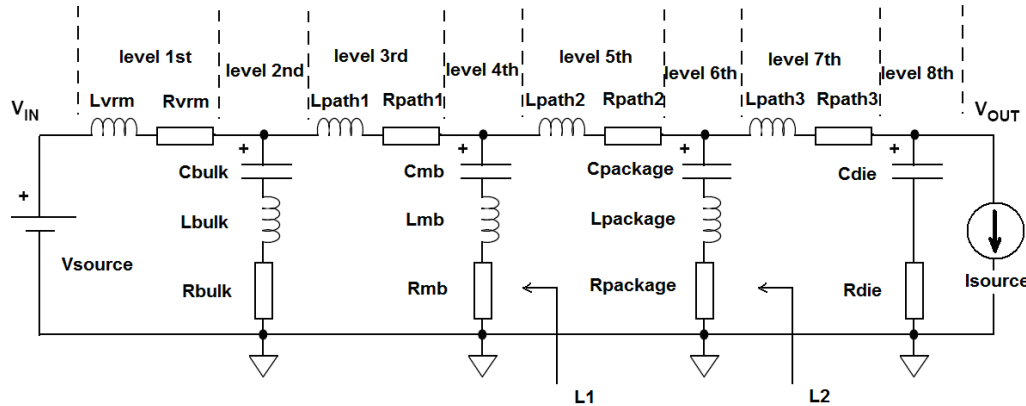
level 1st
level 2nd
level 3rd
level 4th
level 5th
level 6th
level 7th
level 8th

$V_{IN}$
Lvrm
Rvrm
Lpath1
Rpath1
Lpath2
Rpath2
Lpath3
Rpath3
$V_{OUT}$

+
Cbulk
Lbulk
Rbulk
+
Cmb
Lmb
Rmb
+
Cpackage
Lpackage
Rpackage
+
Cdie
Rdie

+
Vsource
Isource

L1
L2